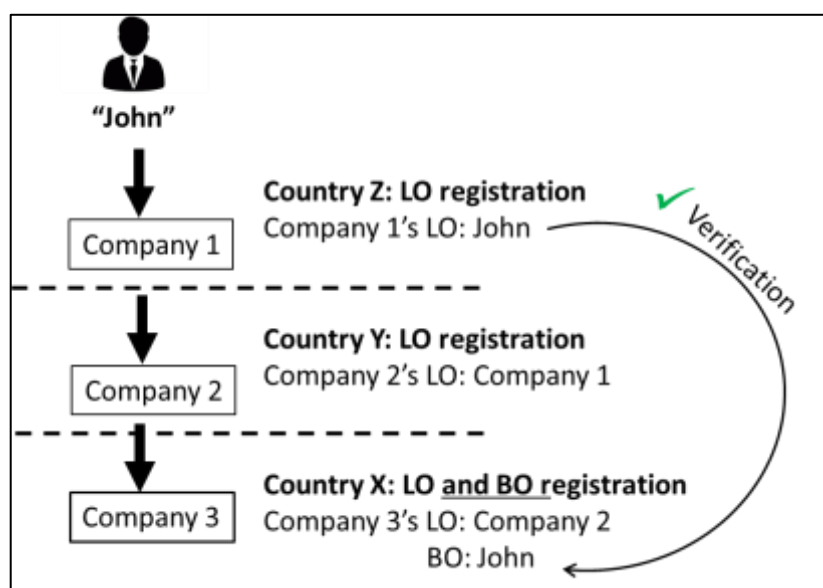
"John"

Company 1

Country Z: LO registration
Company 1's LO: John

Verification

Company 2

Country Y: LO registration
Company 2's LO: Company 1

Company 3

Country X: LO and BO registration
Company 3's LO: Company 2
BO: John